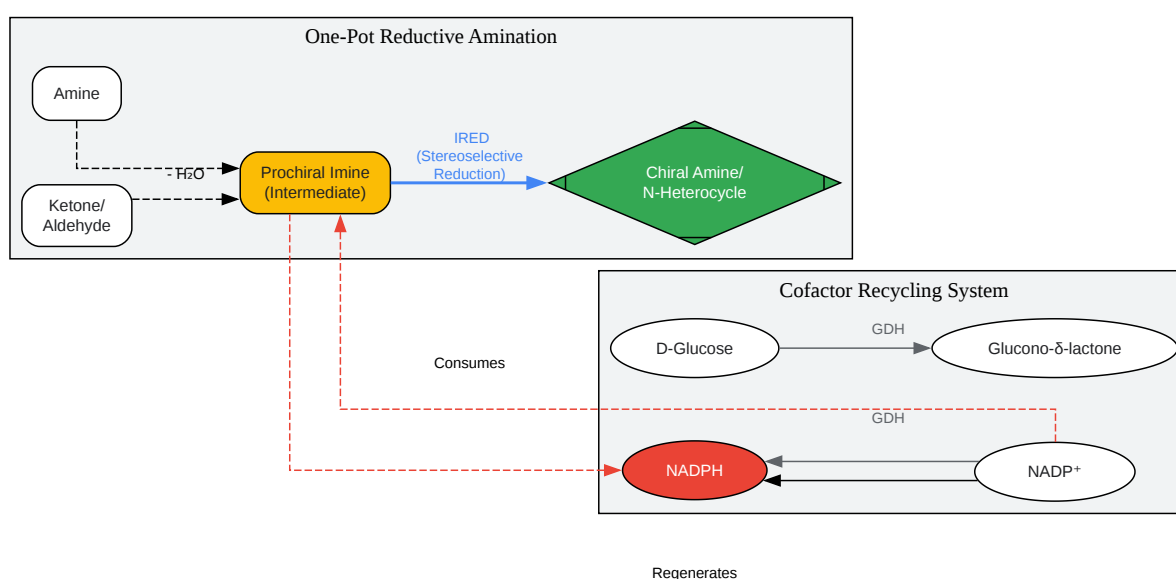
One-Pot Reductive Amination

Amine

Ketone/
Aldehyde

- $H_2O$

Prochiral Imine
(Intermediate)

IRED
(Stereoselective
Reduction)

Chiral Amine/
N-Heterocycle

Cofactor Recycling System

D-Glucose

GDH

Glucono-δ-lactone

Consumes

GDH

NADPH

NADP⁺

Regenerates